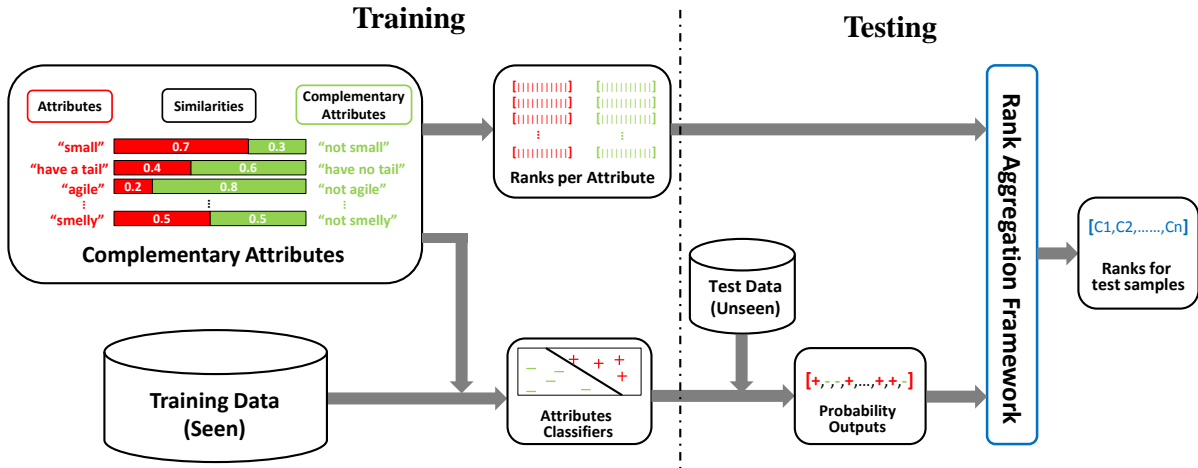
Training

Testing

Attributes

Similarities

Complementary Attributes

"small" 0.7 0.3 "not small"

"have a tail" 0.4 0.6 "have no tail"

"agile" 0.2 0.8 "not agile"

⋮ ⋮ ⋮

"smelly" 0.5 0.5 "not smelly"

Complementary Attributes

[|||||||||] [|||||||||]
[|||||||||] [|||||||||]
[|||||||||] [|||||||||]
⋮ ⋮
[|||||||||] [|||||||||]

Ranks per Attribute

Rank Aggregation Framework

[C1,C2,……,Cn]

Ranks for test samples

Test Data (Unseen)

Training Data (Seen)

– – – – + + + +

Attributes Classifiers

[+,-,-,+,…,+,+,-]

Probability Outputs